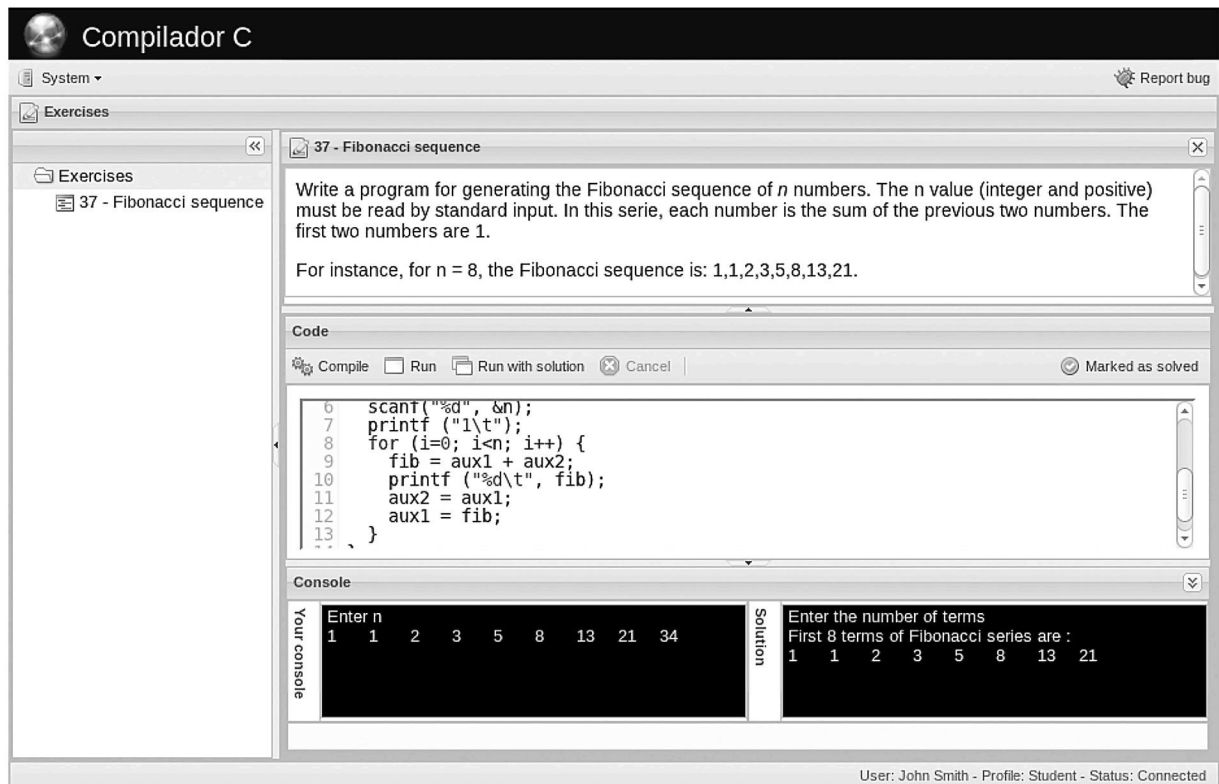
Compilador C

System ▾

Report bug

Exercises

«

Exercises

37 - Fibonacci sequence

37 - Fibonacci sequence

Write a program for generating the Fibonacci sequence of *n* numbers. The n value (integer and positive) must be read by standard input. In this serie, each number is the sum of the previous two numbers. The first two numbers are 1.

For instance, for n = 8, the Fibonacci sequence is: 1,1,2,3,5,8,13,21.

Code

Compile Run Run with solution Cancel

Marked as solved

```
6    scanf("%d", &n);
7    printf ("1\t");
8    for (i=0; i<n; i++) {
9      fib = aux1 + aux2;
10     printf ("%d\t", fib);
11     aux2 = aux1;
12     aux1 = fib;
13   }
```

Console

Your console

Enter n
1 1 2 3 5 8 13 21 34

Solution

Enter the number of terms
First 8 terms of Fibonacci series are :
1 1 2 3 5 8 13 21

User: John Smith - Profile: Student - Status: Connected